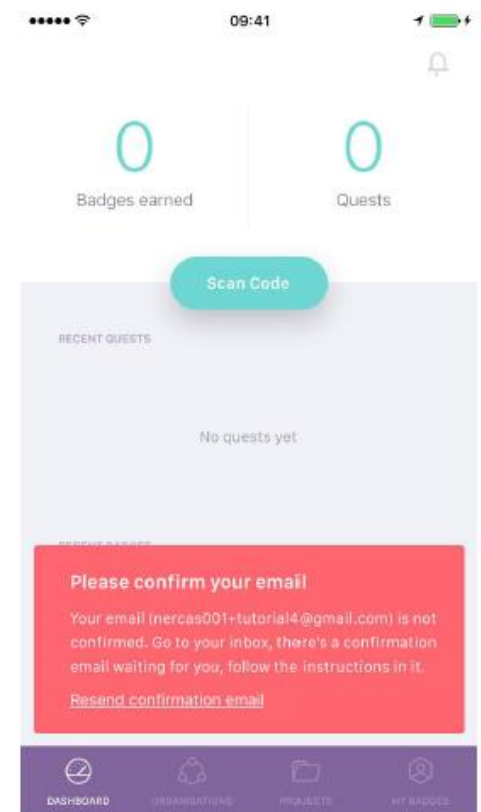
09:41

0
Badges earned

0
Quests

Scan Code

RECENT QUESTS

No quests yet

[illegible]

Please confirm your email

Your email (nercas001+tutorial4@gmail.com) is not confirmed. Go to your inbox, there's a confirmation email waiting for you, follow the instructions in it.

Resend confirmation email

DASHBOARD ORGANISATIONS PROJECTS MY BADGES